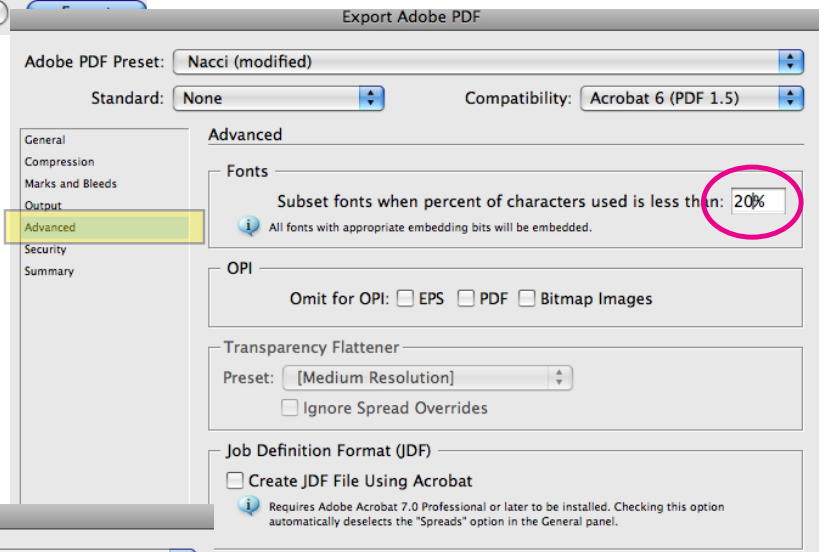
Export Adobe PDF

Adobe PDF Preset: Nacci (modified)

Standard: None

Compatibility: Acrobat 6 (PDF 1.5)

General
Compression
Marks and Bleeds
Output
Advanced
Security
Summary

Advanced

Fonts

Subset fonts when percent of characters used is less than: 20%

All fonts with appropriate embedding bits will be embedded.

OPI

Omit for OPI: EPS PDF Bitmap Images

Transparency Flattener

Preset: [Medium Resolution]

Ignore Spread Overrides

Job Definition Format (JDF)

Create JDF File Using Acrobat

Requires Adobe Acrobat 7.0 Professional or later to be installed. Checking this option automatically deselects the "Spreads" option in the General panel.